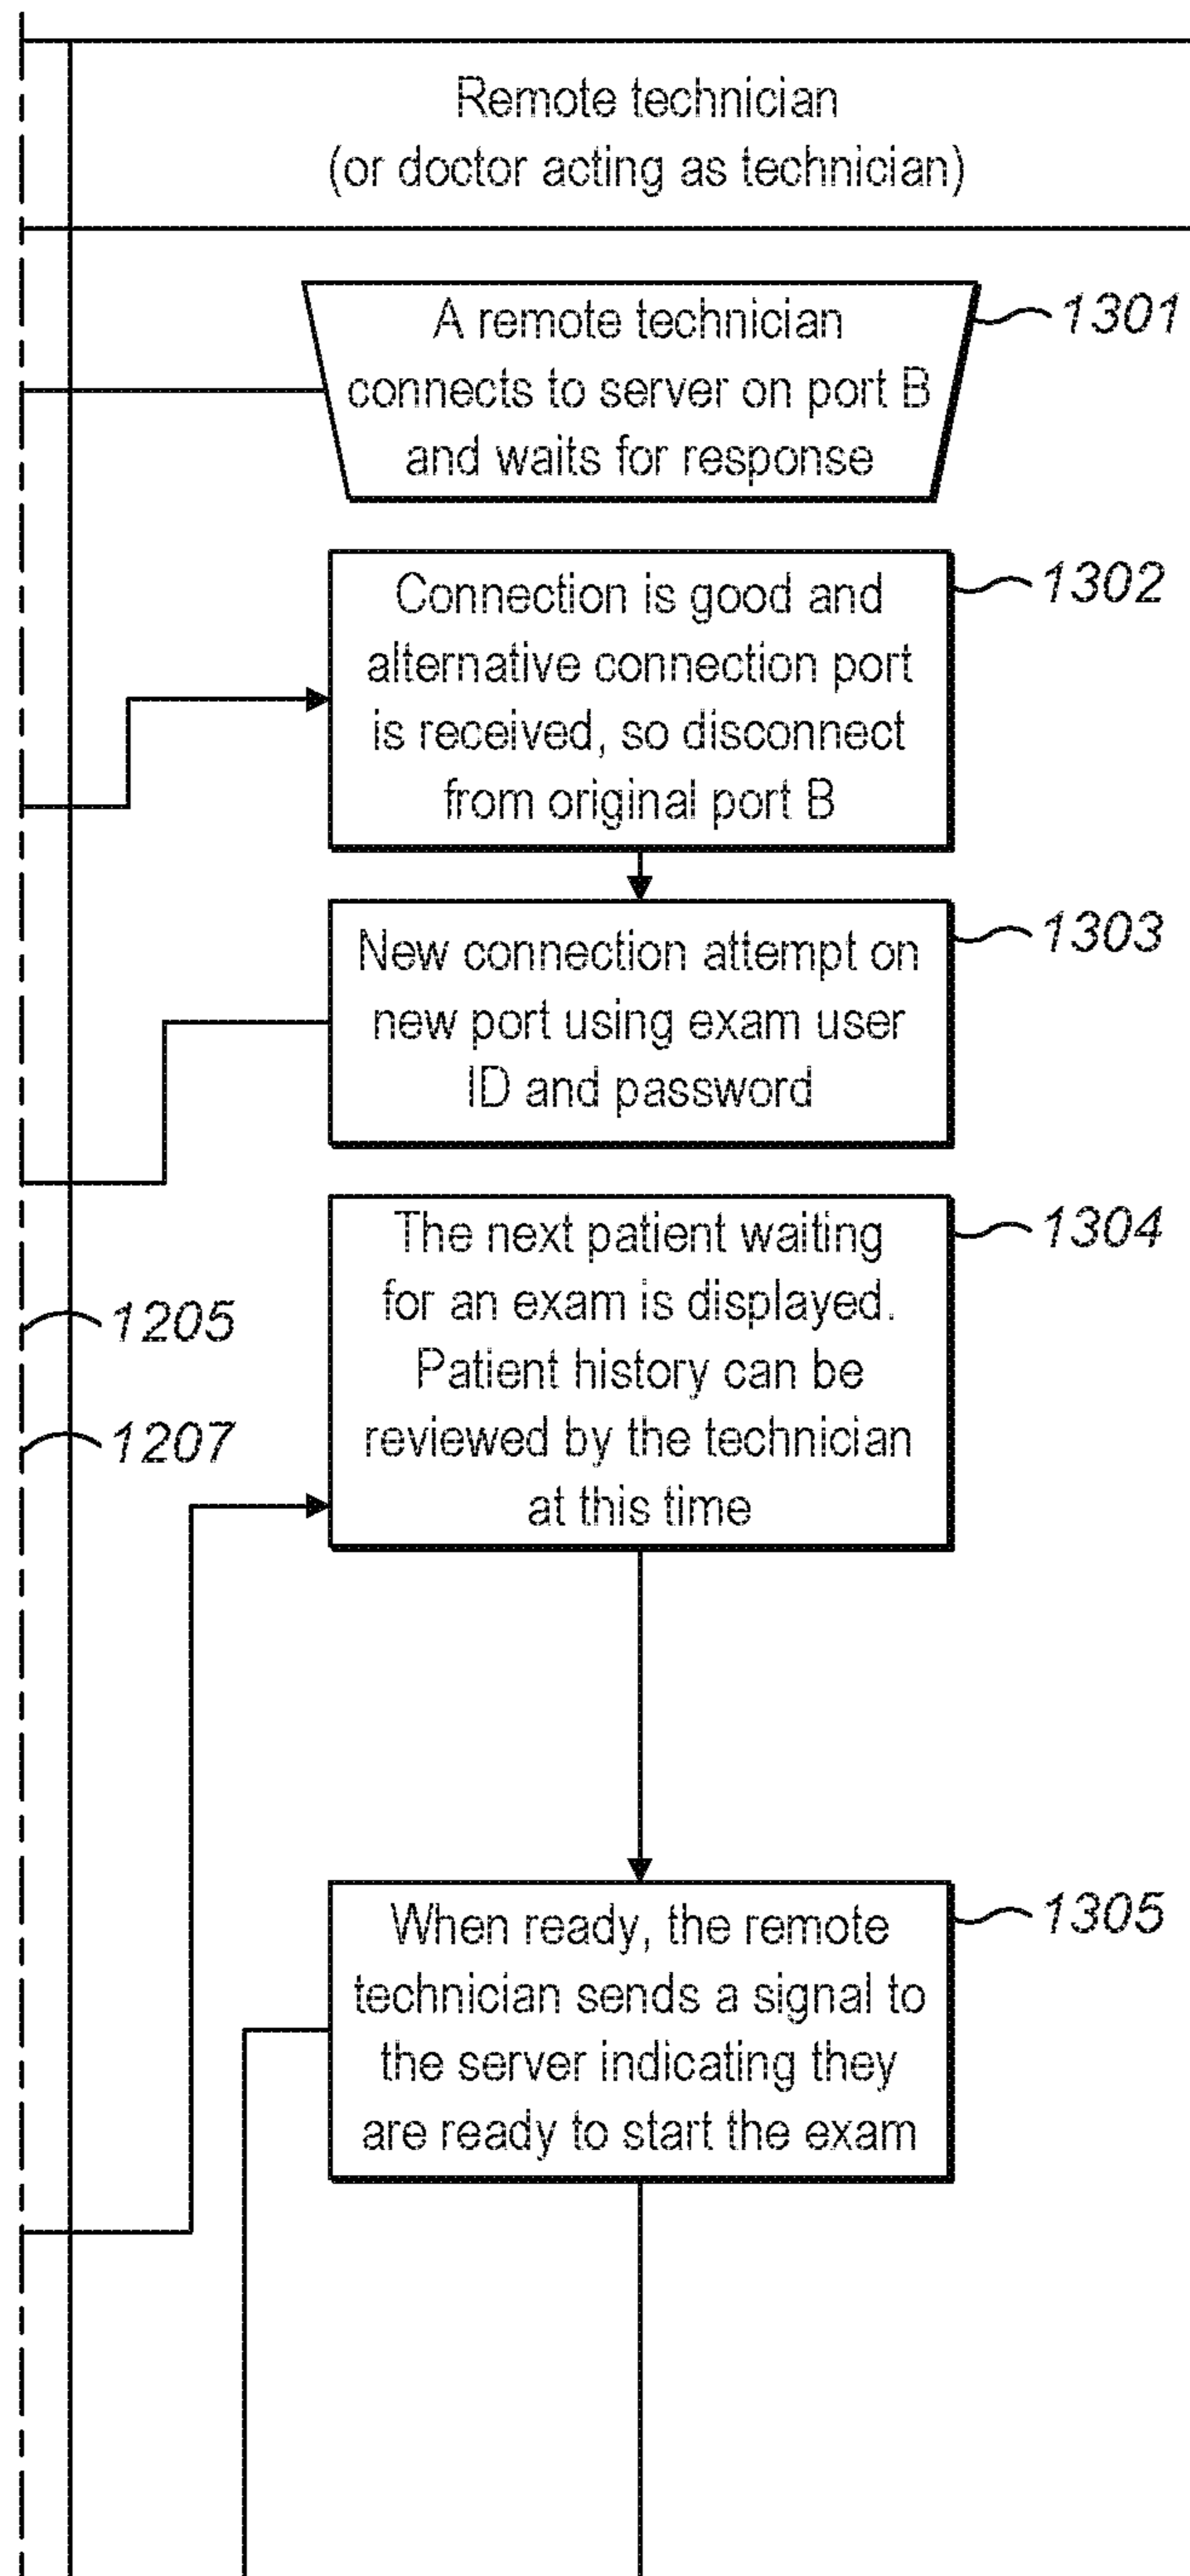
Remote technician
(or doctor acting as technician)

A remote technician connects to server on port B and waits for response

1301

Connection is good and alternative connection port is received, so disconnect from original port B

1302

New connection attempt on new port using exam user ID and password

1303

The next patient waiting for an exam is displayed. Patient history can be reviewed by the technician at this time

1304

1205

1207

When ready, the remote technician sends a signal to the server indicating they are ready to start the exam

1305